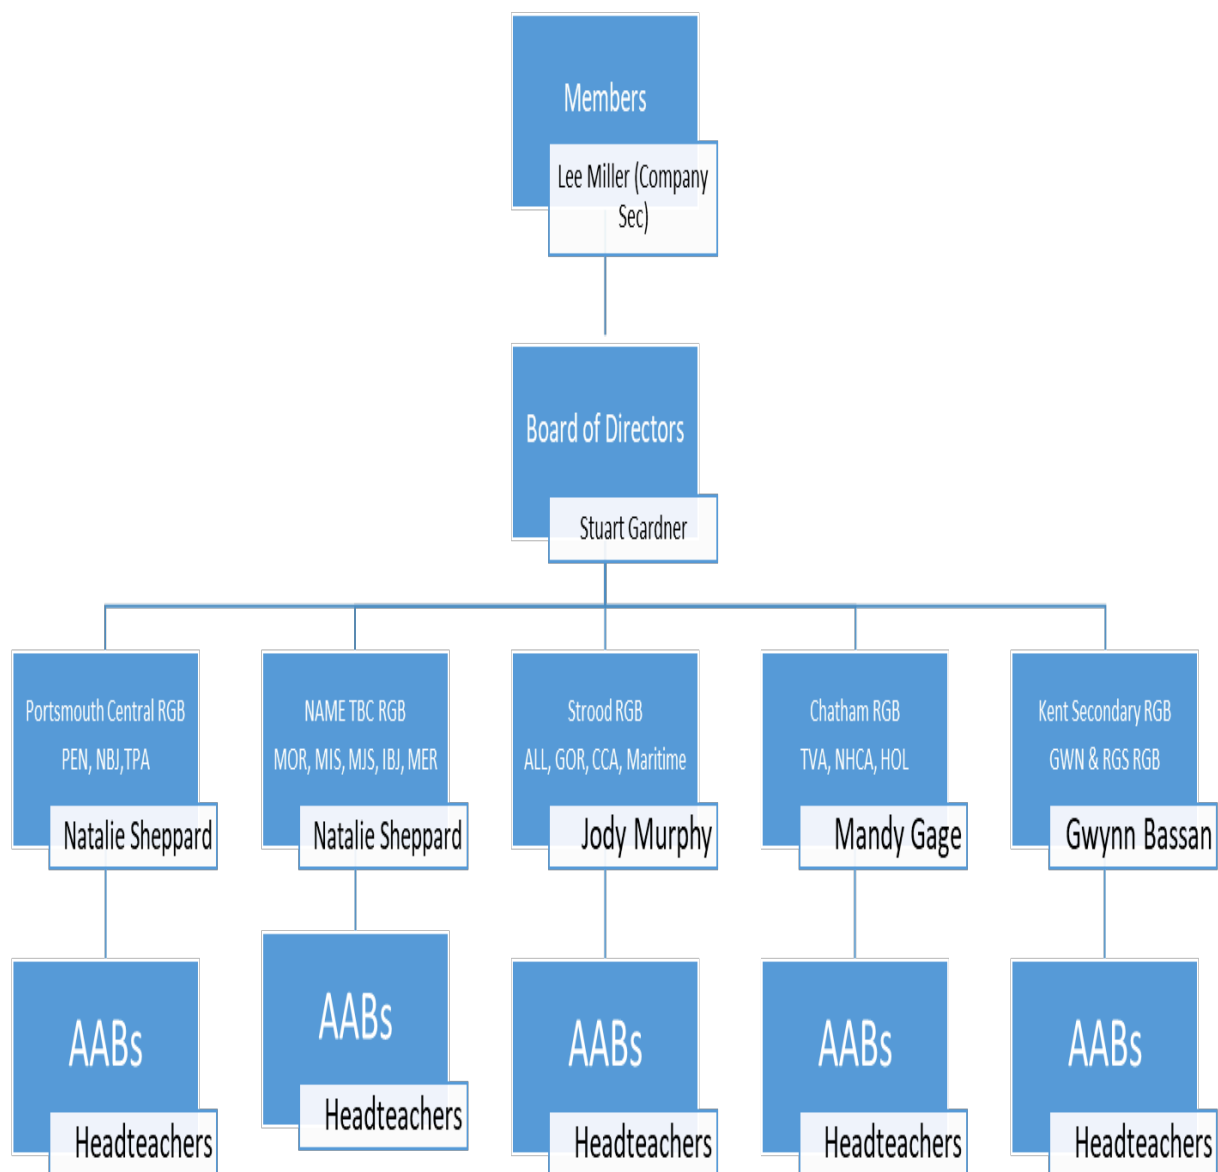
Members

Lee Miller (Company Sec)

Board of Directors

Stuart Gardner

Portsmouth Central RGB
PEN, NBJ,TPA

Natalie Sheppard

NAME TBC RGB
MOR, MIS, MJS, IBJ, MER

Natalie Sheppard

Strood RGB
ALL, GOR, CCA, Maritime

Jody Murphy

Chatham RGB
TVA, NHCA, HOL

Mandy Gage

Kent Secondary RGB
GWN & RGS RGB

Gwynn Bassan

AABs

Headteachers

AABs

Headteachers

AABs

Headteachers

AABs

Headteachers

AABs

Headteachers